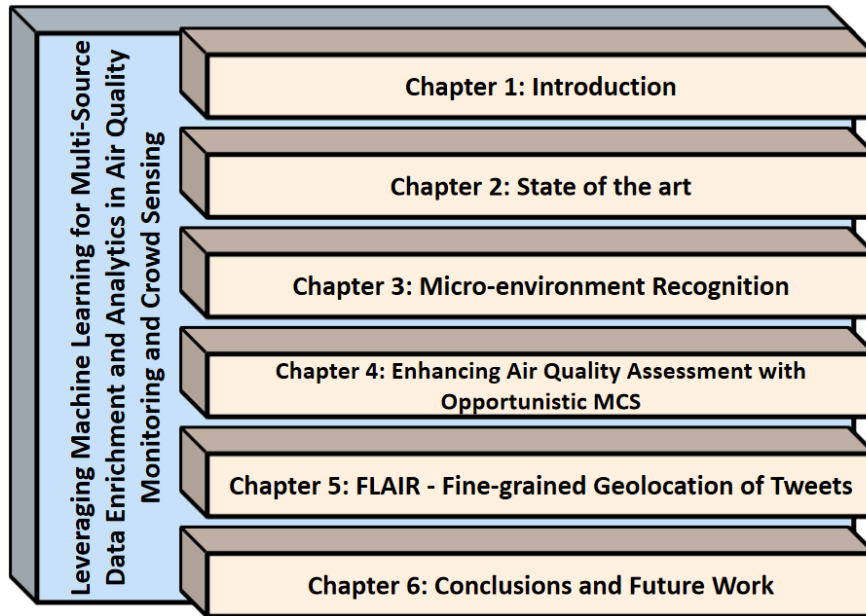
Leveraging Machine Learning for Multi-Source Data Enrichment and Analytics in Air Quality Monitoring and Crowd Sensing

Chapter 1: Introduction

Chapter 2: State of the art

Chapter 3: Micro-environment Recognition

Chapter 4: Enhancing Air Quality Assessment with Opportunistic MCS

Chapter 5: FLAIR - Fine-grained Geolocation of Tweets

Chapter 6: Conclusions and Future Work